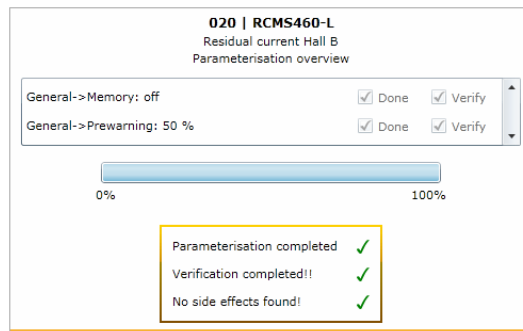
020 | RCMS460-L
Residual current Hall B
Parameterisation overview

General->Memory: off
Done
Verify

General->Prewarning: 50 %
Done
Verify

0%
100%

Parameterisation completed ✓
Verification completed!! ✓
No side effects found! ✓